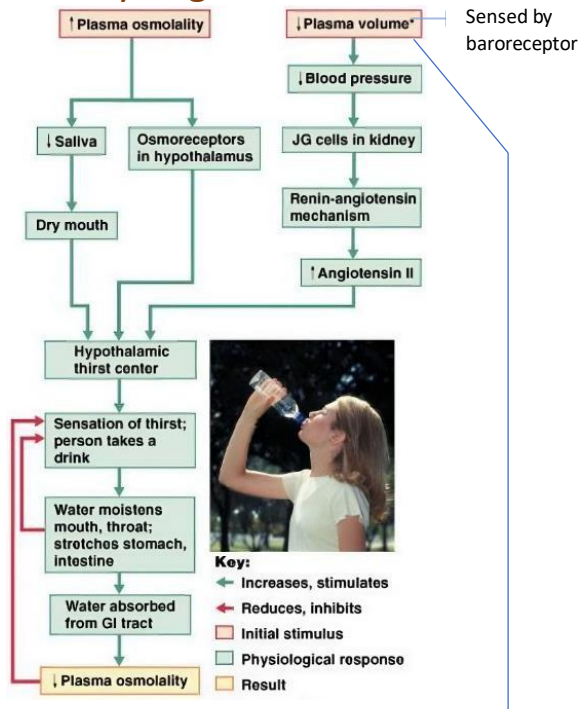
↑ Plasma osmolality

↓ Plasma volume*

Sensed by baroreceptor

↓ Blood pressure

↓ Saliva

Osmoreceptors in hypothalamus

JG cells in kidney

Renin-angiotensin mechanism

Dry mouth

↑ Angiotensin II

Hypothalamic thirst center

Sensation of thirst; person takes a drink

Water moistens mouth, throat; stretches stomach, intestine

Water absorbed from GI tract

↓ Plasma osmolality

Key:
← Increases, stimulates
← Reduces, inhibits
Initial stimulus
Physiological response
Result